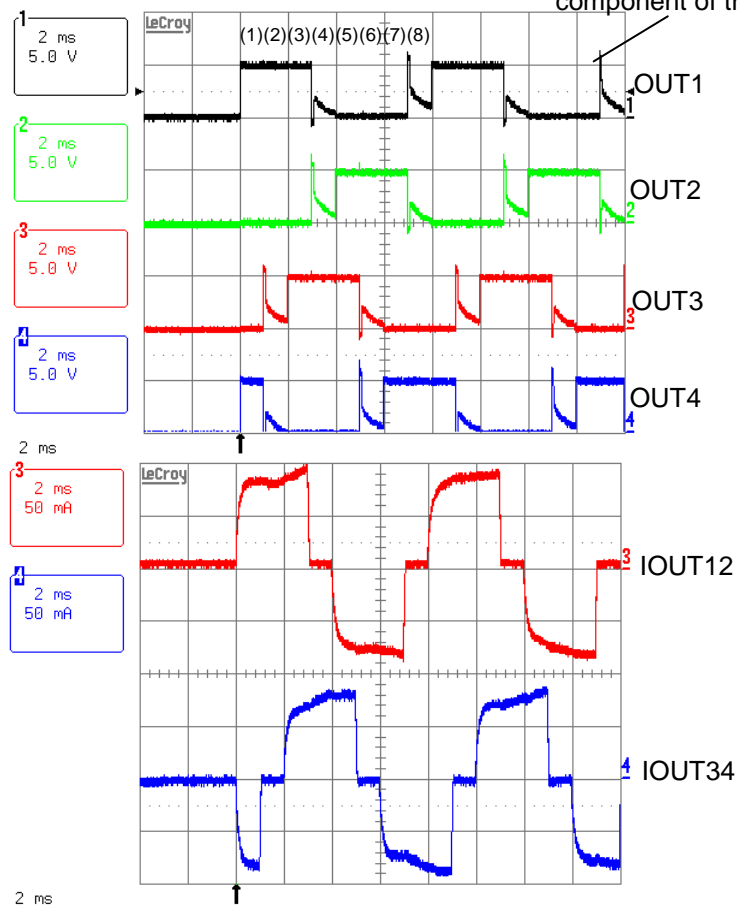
component of th

1
2 ms
5.0 V

LeCroy

(1)(2)(3)(4)(5)(6)(7)(8)

OUT1
1

2
2 ms
5.0 V

OUT2
2

3
2 ms
5.0 V

OUT3
3

4
2 ms
5.0 V

OUT4
4

2 ms

3
2 ms
50 mA

LeCroy

3 IOUT12

4
2 ms
50 mA

4 IOUT34

2 ms